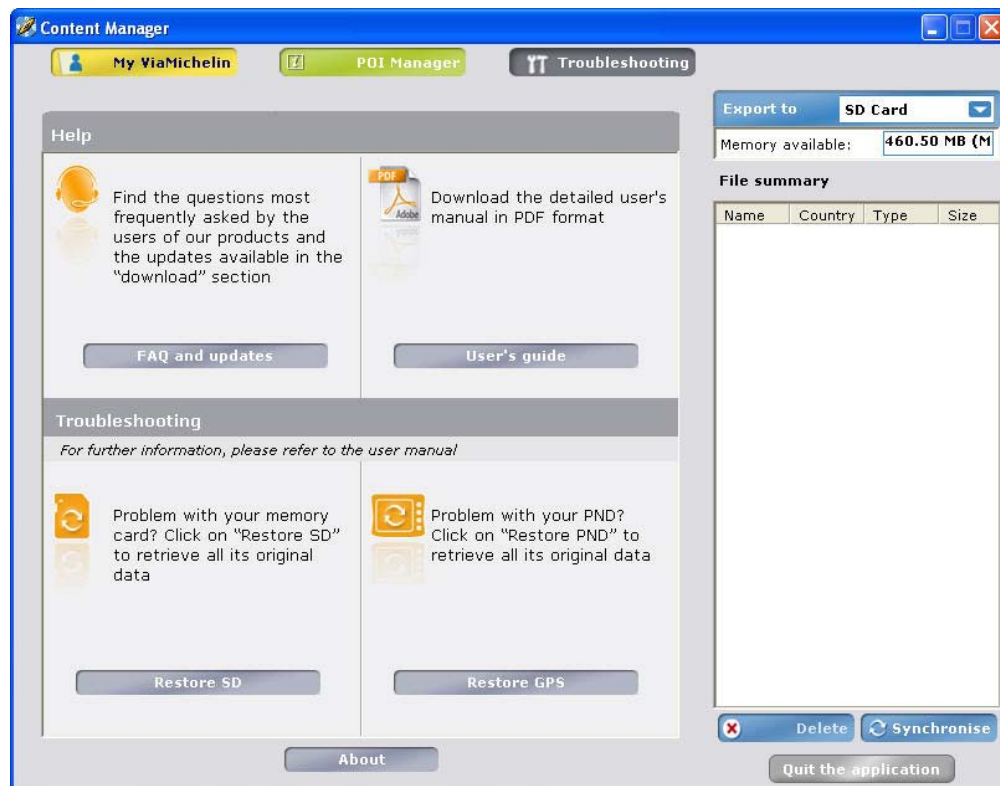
Content Manager

My ViaMichelin

POI Manager

Troubleshooting

Help

Find the questions most frequently asked by the users of our products and the updates available in the "download" section

FAQ and updates

PDF
Adobe

Download the detailed user's manual in PDF format

User's guide

Troubleshooting

For further information, please refer to the user manual

Problem with your memory card? Click on "Restore SD" to retrieve all its original data

Restore SD

Problem with your PND? Click on "Restore PND" to retrieve all its original data

Restore GPS

About

Export to

SD Card

Memory available:

460.50 MB (M

File summary

| Name | Country | Type | Size |
|---|---|---|---|

Delete

Synchronise

Quit the application